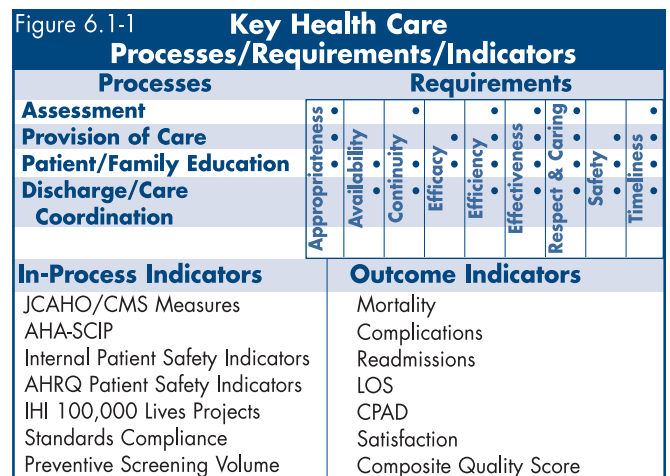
Figure 6.1-1 Key Health Care Processes/Requirements/Indicators

| Processes | Appropriateness | Availability | Continuity | Efficacy | Efficiency | Effectiveness | Respect & Caring | Safety | Timeliness |
|---|---|---|---|---|---|---|---|---|---|
| Assessment | • | | • | | • | • | • | | • |
| Provision of Care | • | • | • | • | • | • | • | • | • |
| Patient/Family Education | • | • | • | • | • | • | • | • | • |
| Discharge/Care Coordination | • | • | • | • | • | • | • | • | • |

In-Process Indicators
JCAHO/CMS Measures
AHA-SCIP
Internal Patient Safety Indicators
AHRQ Patient Safety Indicators
IHI 100,000 Lives Projects
Standards Compliance
Preventive Screening Volume

Outcome Indicators
Mortality
Complications
Readmissions
LOS
CPAD
Satisfaction
Composite Quality Score